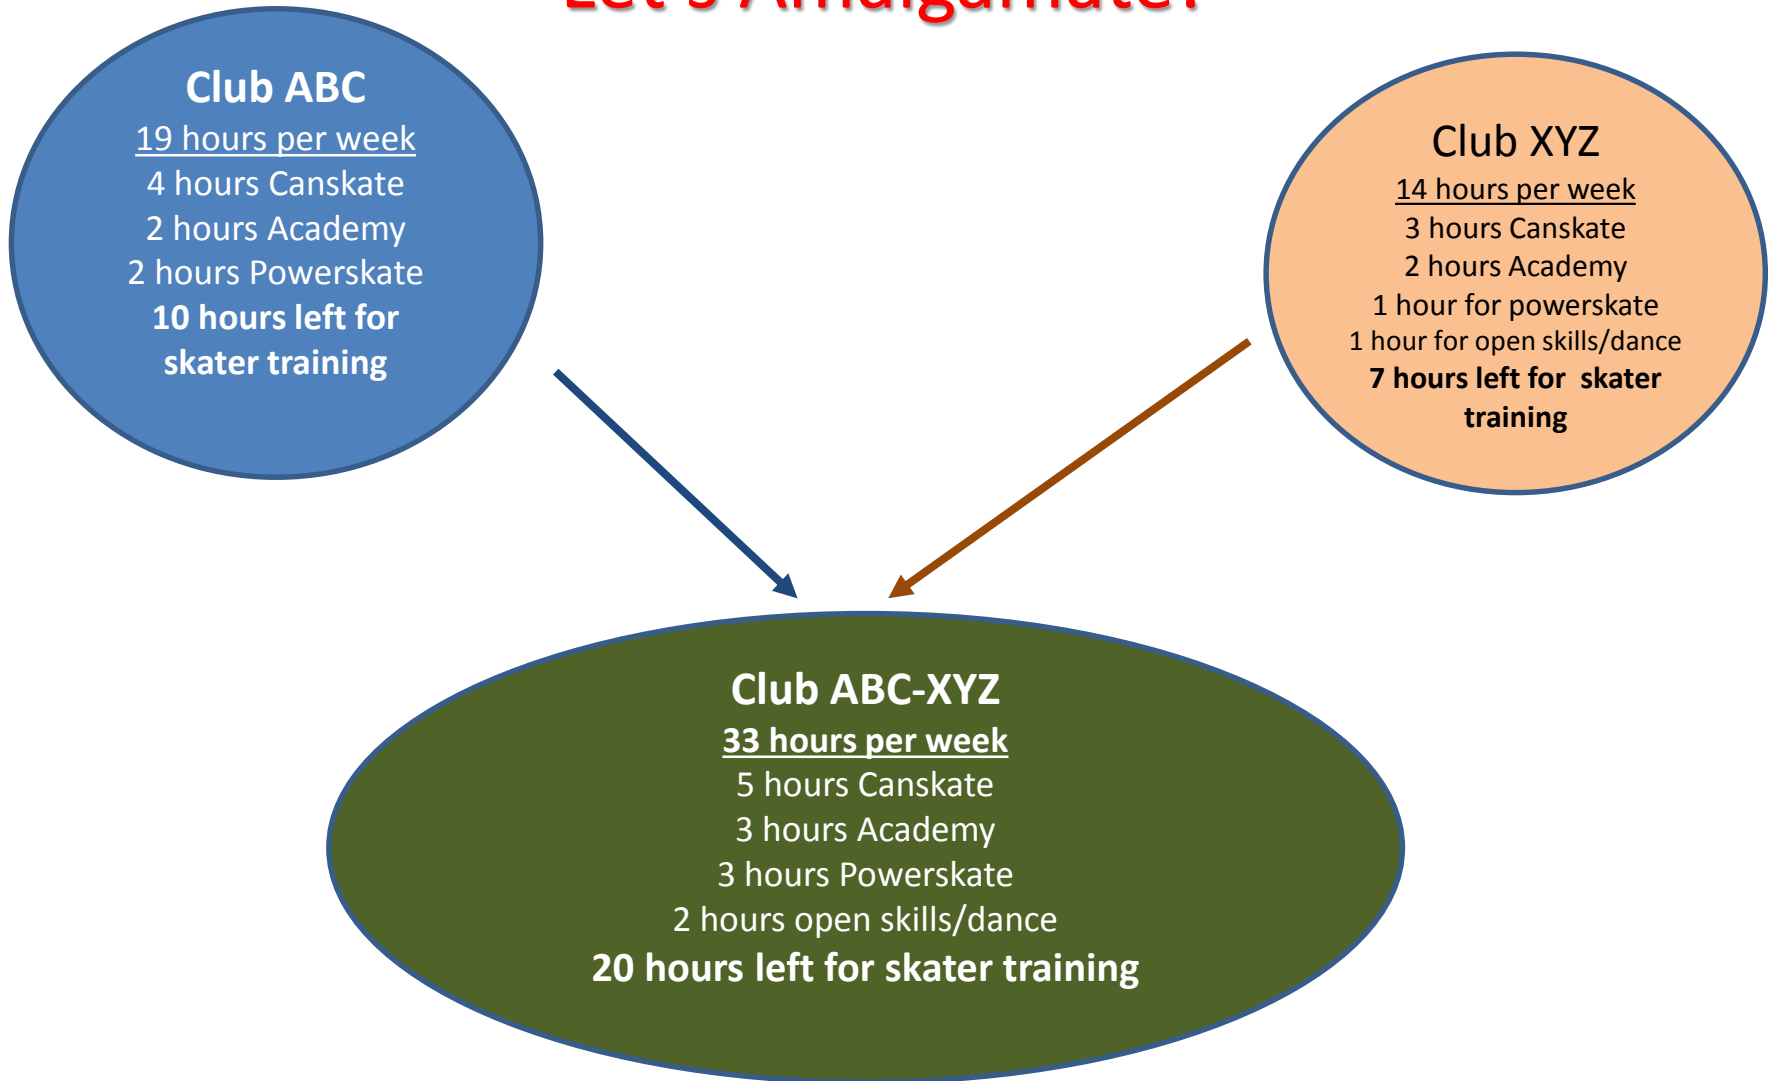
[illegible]

Club ABC
19 hours per week
4 hours Canskate
2 hours Academy
2 hours Powerskate
10 hours left for skater training

Club XYZ
14 hours per week
3 hours Canskate
2 hours Academy
1 hour for powerskate
1 hour for open skills/dance
7 hours left for skater training

Club ABC-XYZ
33 hours per week
5 hours Canskate
3 hours Academy
3 hours Powerskate
2 hours open skills/dance
20 hours left for skater training